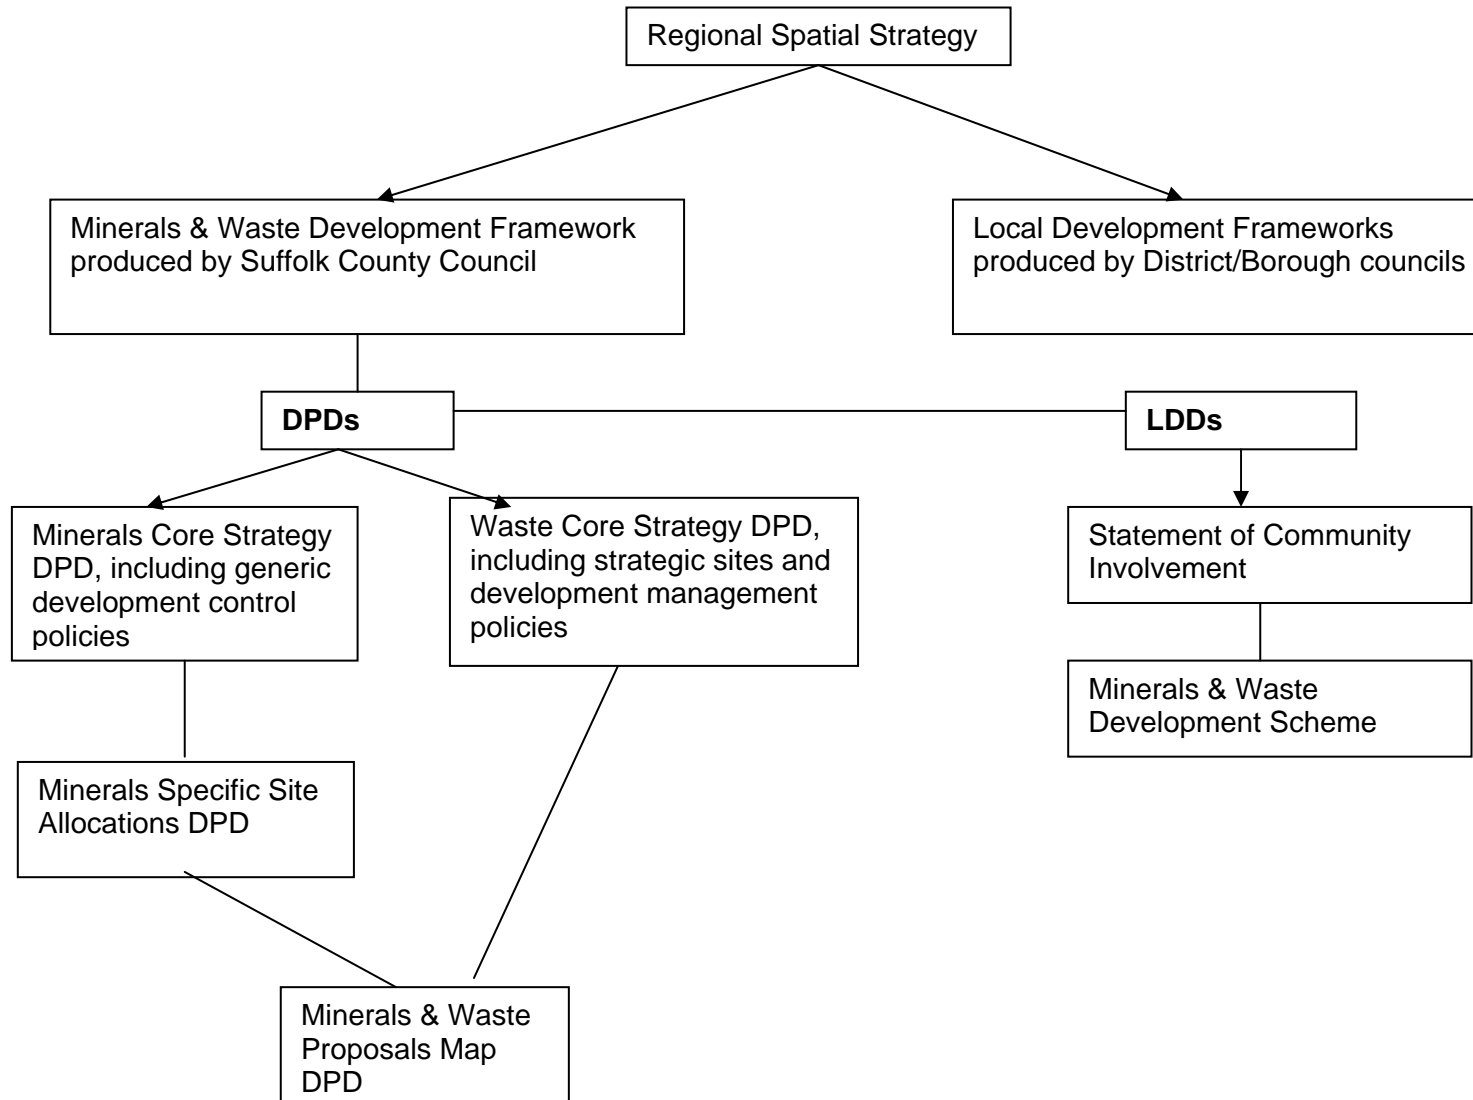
Regional Spatial Strategy

Minerals & Waste Development Framework produced by Suffolk County Council

Local Development Frameworks produced by District/Borough councils

**DPDs**

**LDDs**

Minerals Core Strategy DPD, including generic development control policies

Waste Core Strategy DPD, including strategic sites and development management policies

Statement of Community Involvement

Minerals & Waste Development Scheme

Minerals Specific Site Allocations DPD

Minerals & Waste Proposals Map DPD